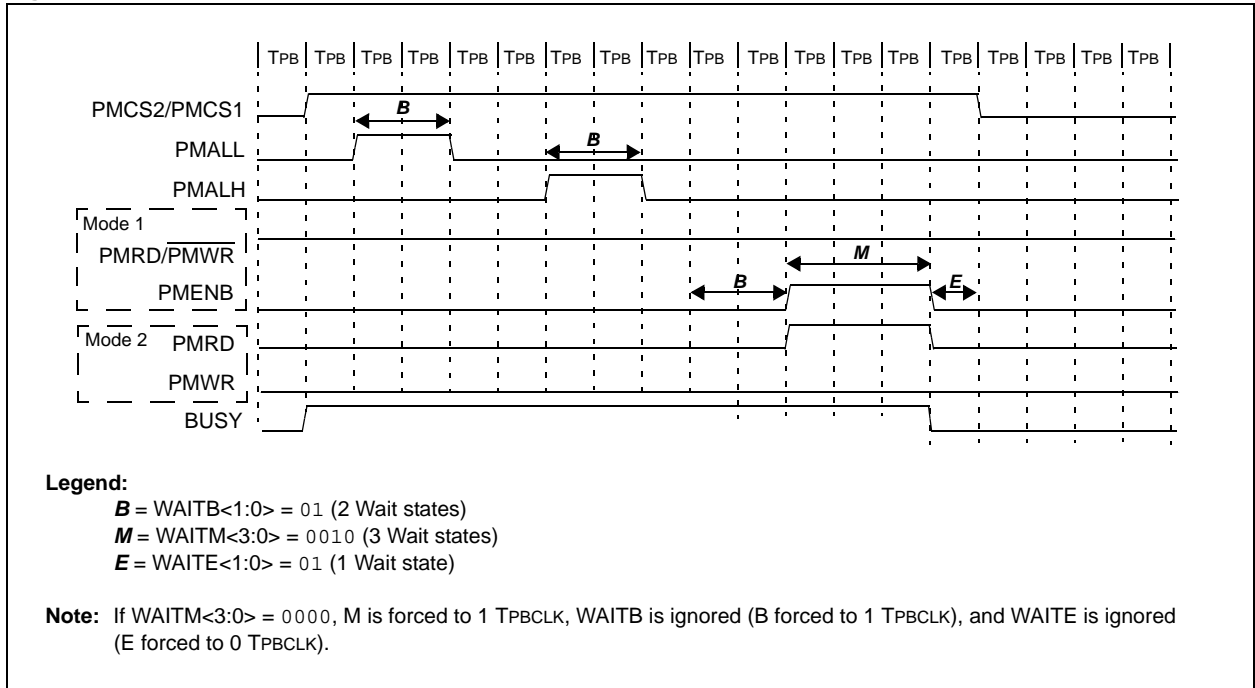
TPB TPB TPB TPB TPB TPB TPB TPB TPB TPB TPB TPB TPB TPB TPB TPB TPB TPB TPB TPB

PMCS2/PMCS1
B
PMALL
B
PMALH
Mode 1
PMRD/$\overline{\text{PMWR}}$
M
PMENB
B
E
Mode 2 PMRD
PMWR
BUSY

Legend:
B = WAITB<1:0> = 01 (2 Wait states)
M = WAITM<3:0> = 0010 (3 Wait states)
E = WAITE<1:0> = 01 (1 Wait state)

Note: If WAITM<3:0> = 0000, M is forced to 1 TPBCLK, WAITB is ignored (B forced to 1 TPBCLK), and WAITE is ignored (E forced to 0 TPBCLK).